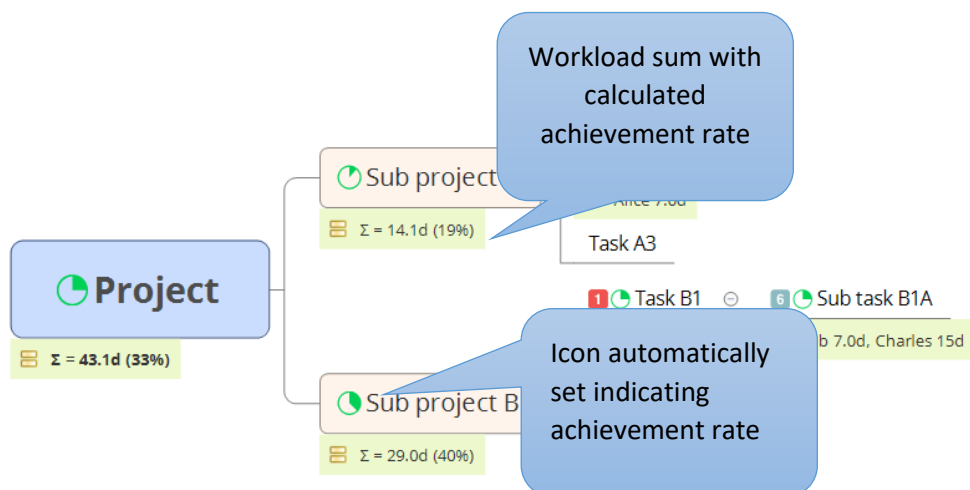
Workload sum with calculated achievement rate

Project

Σ = 43.1d (33%)

Sub project

Σ = 14.1d (19%)

Alice 7.0d

Task A3

1 Task B1

6 Sub task B1A

b 7.0d, Charles 15d

Icon automatically set indicating achievement rate

Sub project B

Σ = 29.0d (40%)